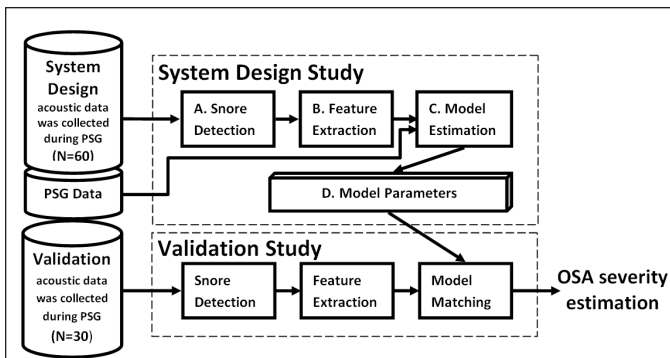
System Design
acoustic data was collected during PSG
(N=60)

PSG Data

System Design Study

A. Snore Detection

B. Feature Extraction

C. Model Estimation

D. Model Parameters

Validation
acoustic data was collected during PSG
(N=30)

Validation Study

Snore Detection

Feature Extraction

Model Matching

OSA severity estimation